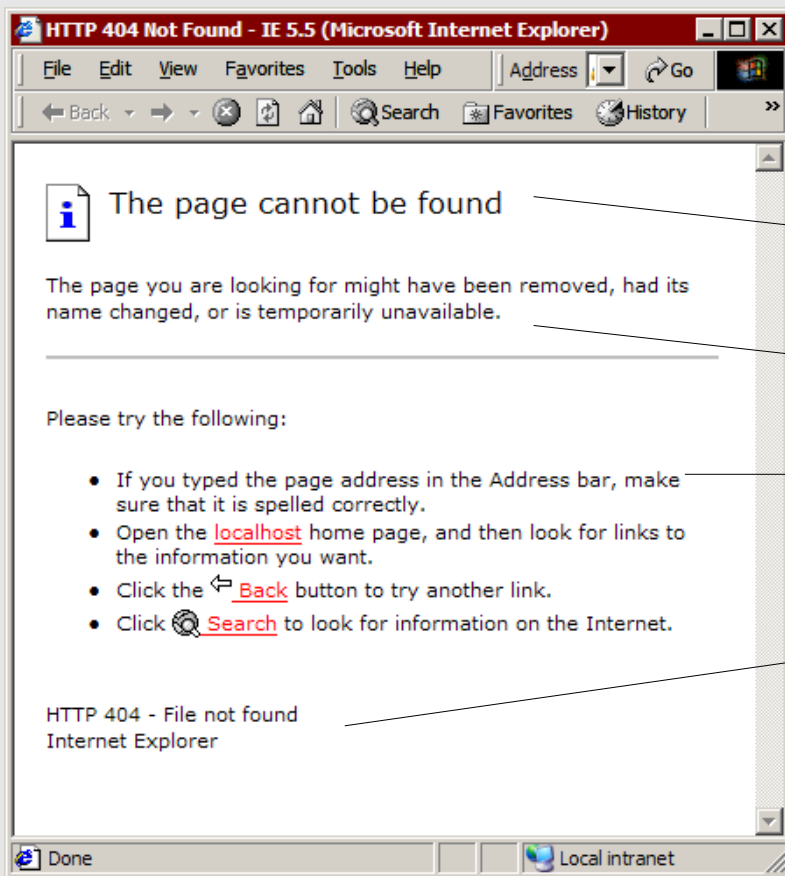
HTTP 404 Not Found - IE 5.5 (Microsoft Internet Explorer)

File Edit View Favorites Tools Help Address Go

Back Search Favorites History »

The page cannot be found

The page you are looking for might have been removed, had its name changed, or is temporarily unavailable.

Please try the following:

- If you typed the page address in the Address bar, make sure that it is spelled correctly.
- Open the localhost home page, and then look for links to the information you want.
- Click the Back button to try another link.
- Click Search to look for information on the Internet.

HTTP 404 - File not found
Internet Explorer

Done Local intranet